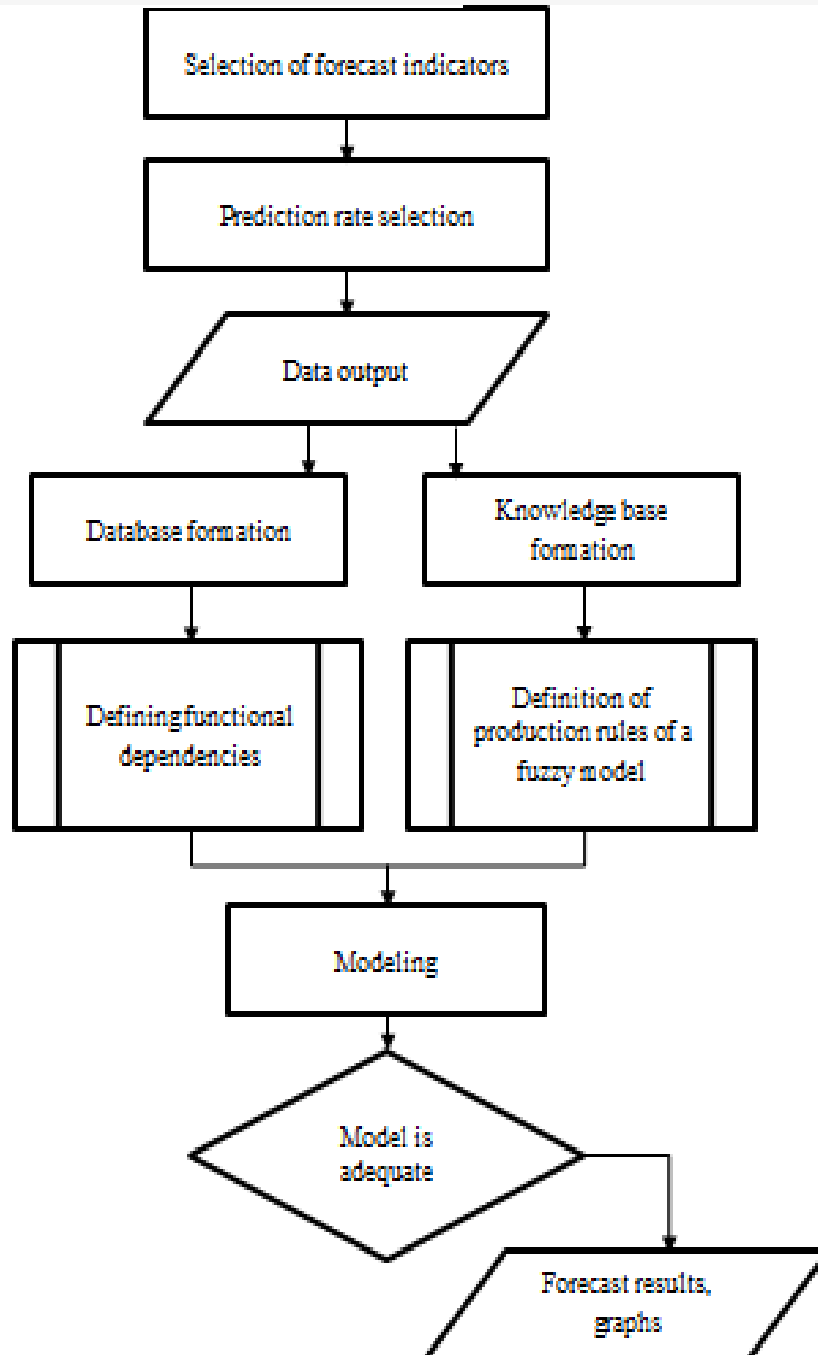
Selection of forecast indicators

Prediction rate selection

Data output

Database formation

Knowledge base formation

Definingfunctional dependencies

Definition of production rules of a fuzzy model

Modeling

Model is adequate

Forecast results, graphs